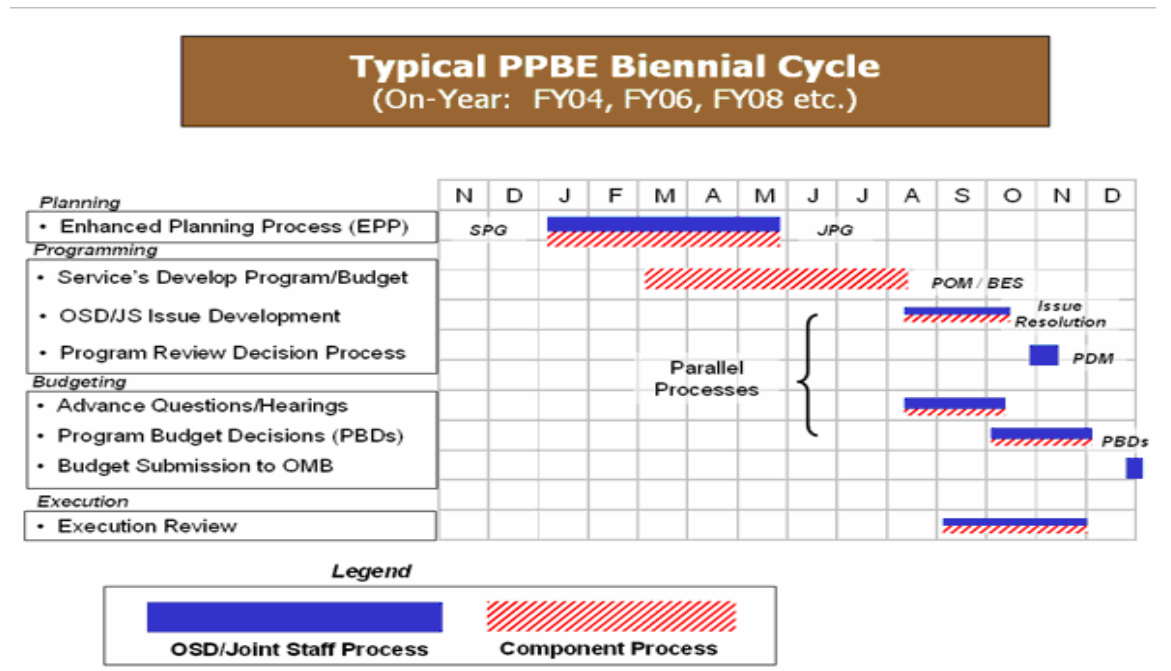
Typical PPBE Biennial Cycle
(On-Year: FY04, FY06, FY08 etc.)

| | N | D | J | F | M | A | M | J | J | A | S | O | N | D |
|---|---|---|---|---|---|---|---|---|---|---|---|---|---|---|
| *Planning* | | | | | | | | | | | | | | |
| • Enhanced Planning Process (EPP) | SPG | | | | | | | JPG | | | | | | |
| *Programming* | | | | | | | | | | | | | | |
| • Service's Develop Program/Budget | | | | | | | | | | POM / BES | | | | |
| • OSD/JS Issue Development | | | | | | | | | | | | Issue Resolution | | |
| • Program Review Decision Process | | | | | | | | | | | | | PDM | |
| *Budgeting* | | | | | | | | | | | | | | |
| • Advance Questions/Hearings | | | | | | | | | | | | | | |
| • Program Budget Decisions (PBDs) | | | | | | | | | | | | | | PBDs |
| • Budget Submission to OMB | | | | | | | | | | | | | | |
| *Execution* | | | | | | | | | | | | | | |
| • Execution Review | | | | | | | | | | | | | | |

Parallel Processes

Legend

OSD/Joint Staff Process

Component Process